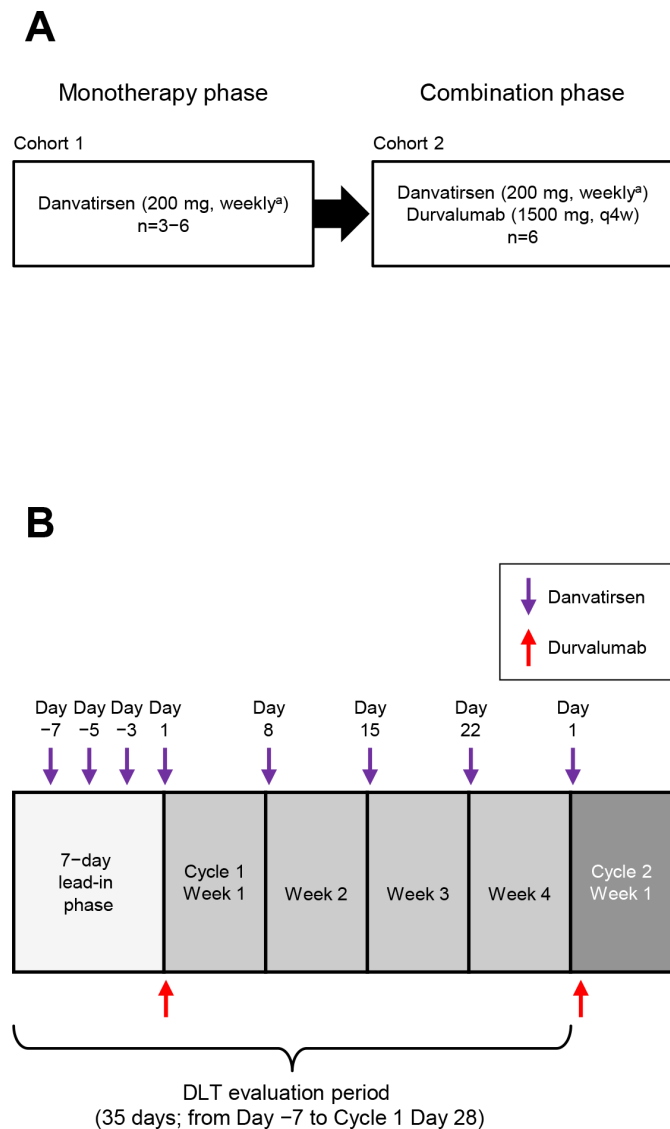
A

Monotherapy phase

Cohort 1

Danvatirsen (200 mg, weekly$^{a}$)
n=3−6

Combination phase

Cohort 2

Danvatirsen (200 mg, weekly$^{a}$)
Durvalumab (1500 mg, q4w)
n=6

B

Danvatirsen

Durvalumab

Day −7 Day −5 Day −3 Day 1 Day 8 Day 15 Day 22 Day 1

7-day lead-in phase

Cycle 1 Week 1

Week 2

Week 3

Week 4

Cycle 2 Week 1

DLT evaluation period
(35 days; from Day −7 to Cycle 1 Day 28)